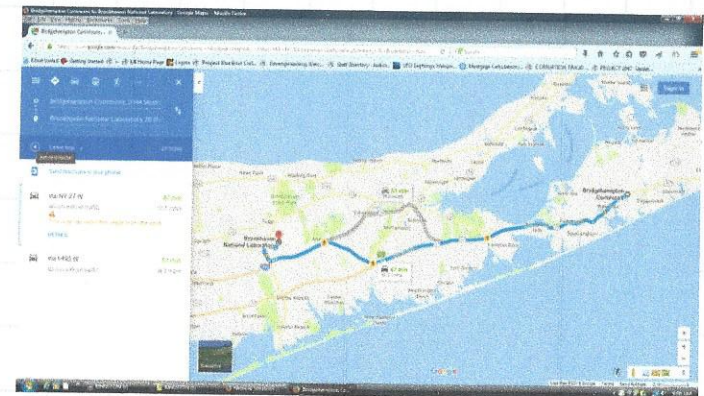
Bridgehampton Commons to Brookhaven National Laboratory - Google Maps - Mozilla Firefox

File Edit View History Bookmarks Tools Help

Bridgehampton Commons

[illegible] google.com/maps/dir/Bridgehampton+Commons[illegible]

Getting Started

Bridgehampton Commons, 2044 Mont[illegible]

Brookhaven National Laboratory, 20 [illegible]

Leave now

47 min

Send directions to your phone

Via NY-27 W

47 min

37.7 miles

DETAILS

Via I-495 W

51 min

40.3 miles

67 min

47 min

Brookhaven National Laboratory

Bridgehampton Commons

Sign in

Satellite

Google